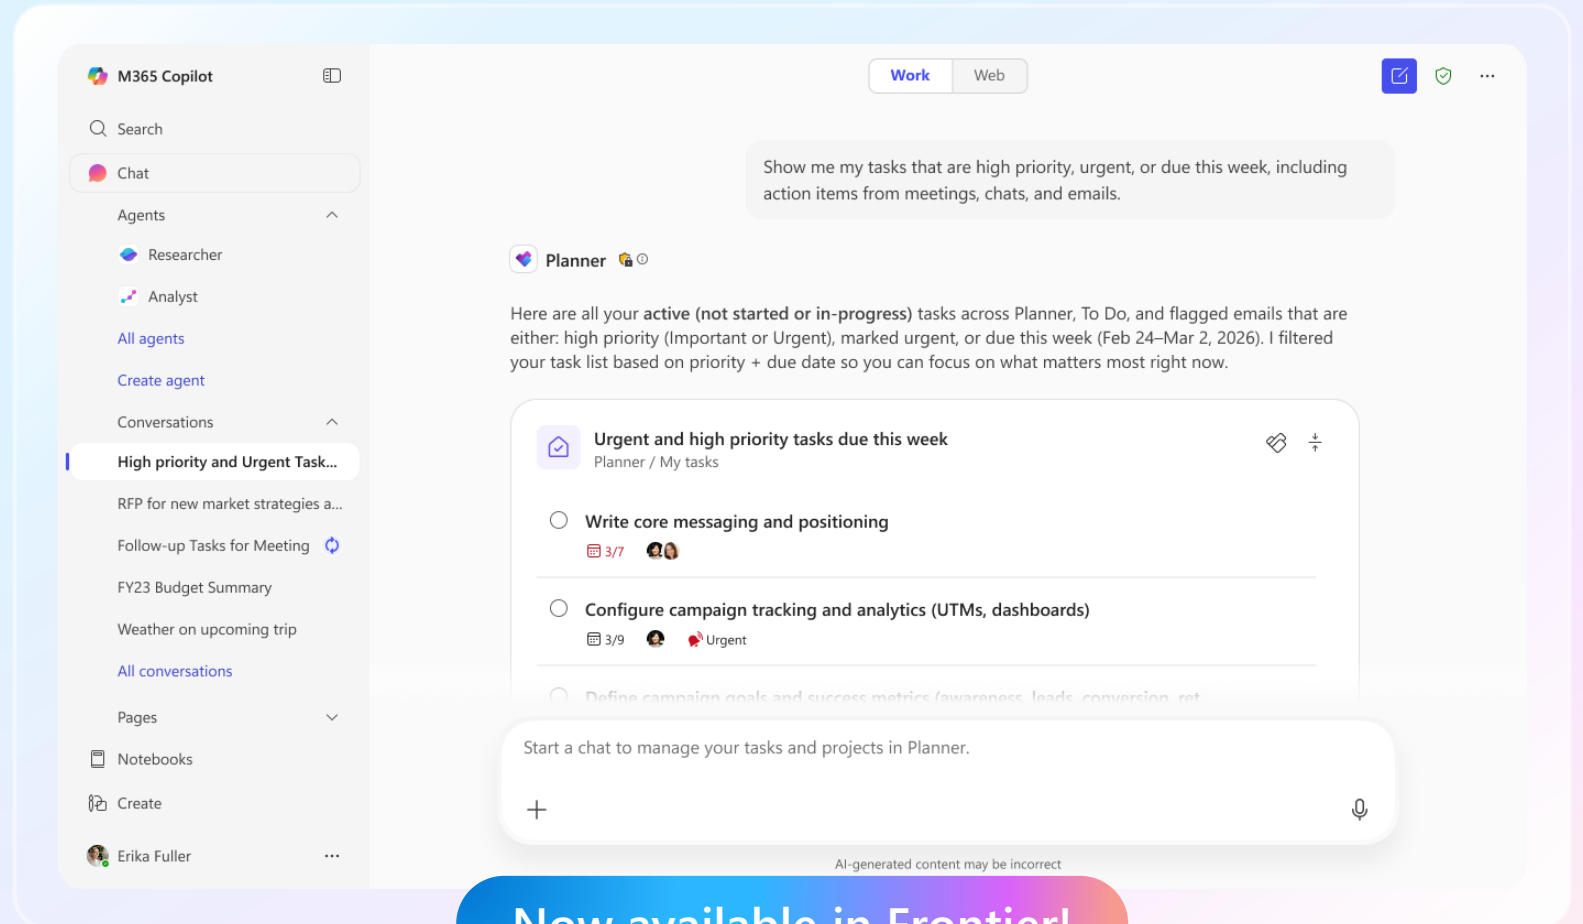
M365 Copilot

Search

Chat

Agents

Researcher

Analyst

All agents

Create agent

Conversations

High priority and Urgent Task...

RFP for new market strategies a...

Follow-up Tasks for Meeting

FY23 Budget Summary

Weather on upcoming trip

All conversations

Pages

Notebooks

Create

Erika Fuller

Work Web

Show me my tasks that are high priority, urgent, or due this week, including action items from meetings, chats, and emails.

Planner

Here are all your **active (not started or in-progress)** tasks across Planner, To Do, and flagged emails that are either: high priority (Important or Urgent), marked urgent, or due this week (Feb 24–Mar 2, 2026). I filtered your task list based on priority + due date so you can focus on what matters most right now.

Urgent and high priority tasks due this week
Planner / My tasks

Write core messaging and positioning
3/7

Configure campaign tracking and analytics (UTMs, dashboards)
3/9 Urgent

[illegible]

Start a chat to manage your tasks and projects in Planner.

AI-generated content may be incorrect

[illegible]